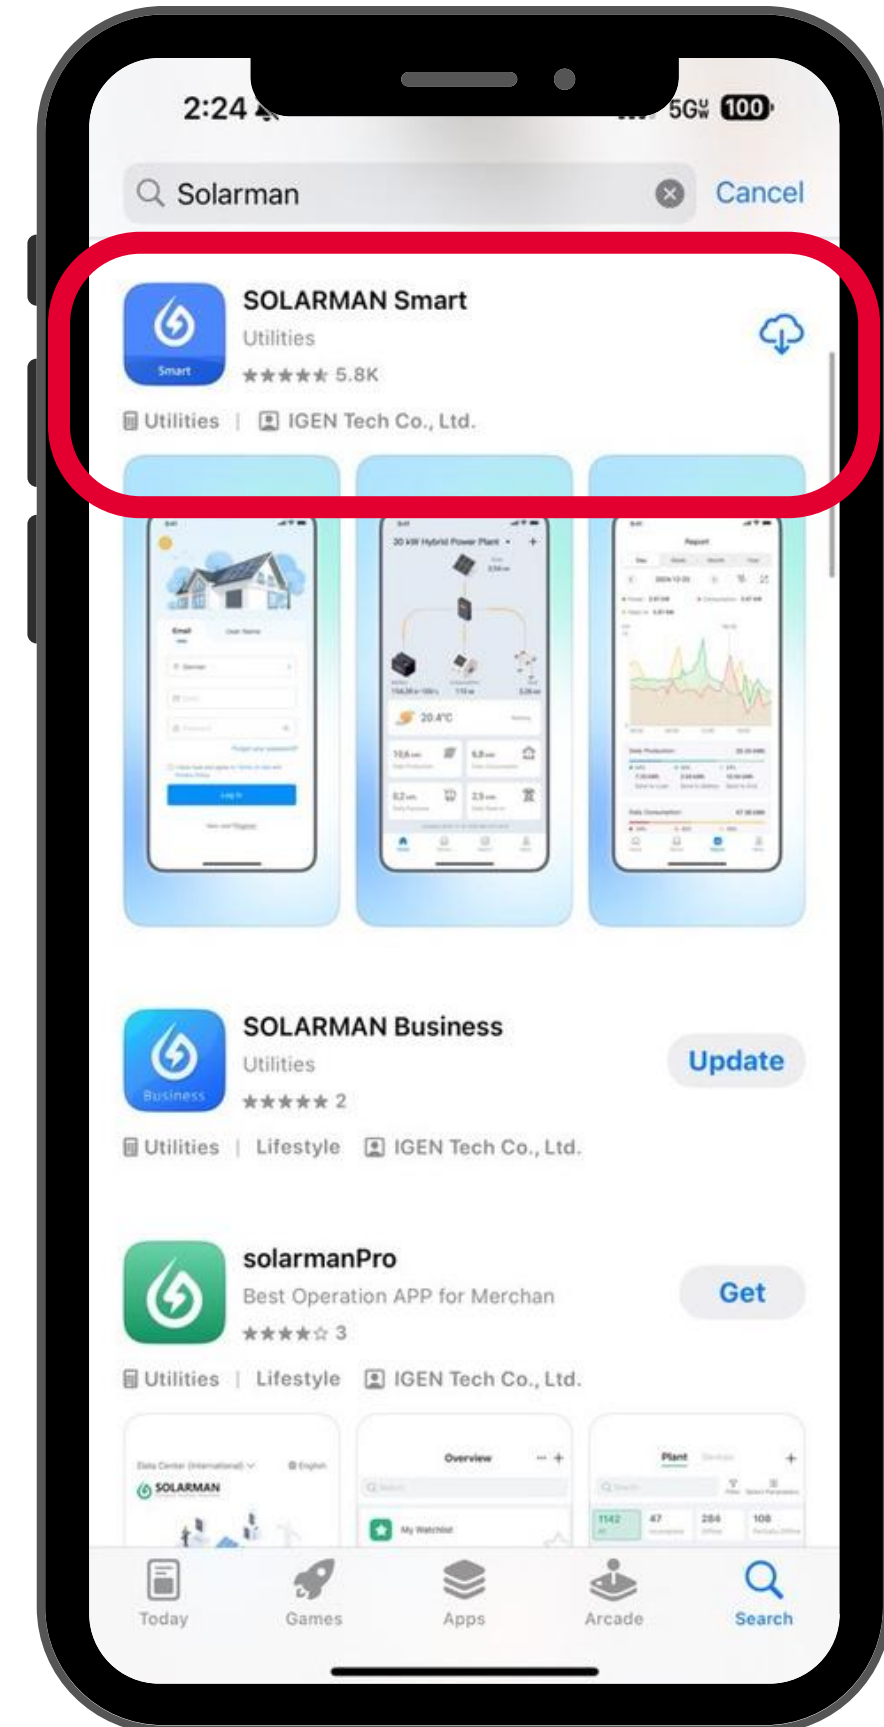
2:24

5G 100

Solarman

Cancel

Smart

SOLARMAN Smart

Utilities

★★★★★ 5.8K

Utilities | IGEN Tech Co., Ltd.

20.4°C

Business

SOLARMAN Business

Utilities

★★★★★ 2

Update

Utilities | Lifestyle | IGEN Tech Co., Ltd.

solarmanPro

Best Operation APP for Merchan

★★★★☆ 3

Get

Utilities | Lifestyle | IGEN Tech Co., Ltd.

SOLARMAN

Overview

My Watchlist

Plant

1142

47

284

108

Today

Games

Apps

Arcade

Search